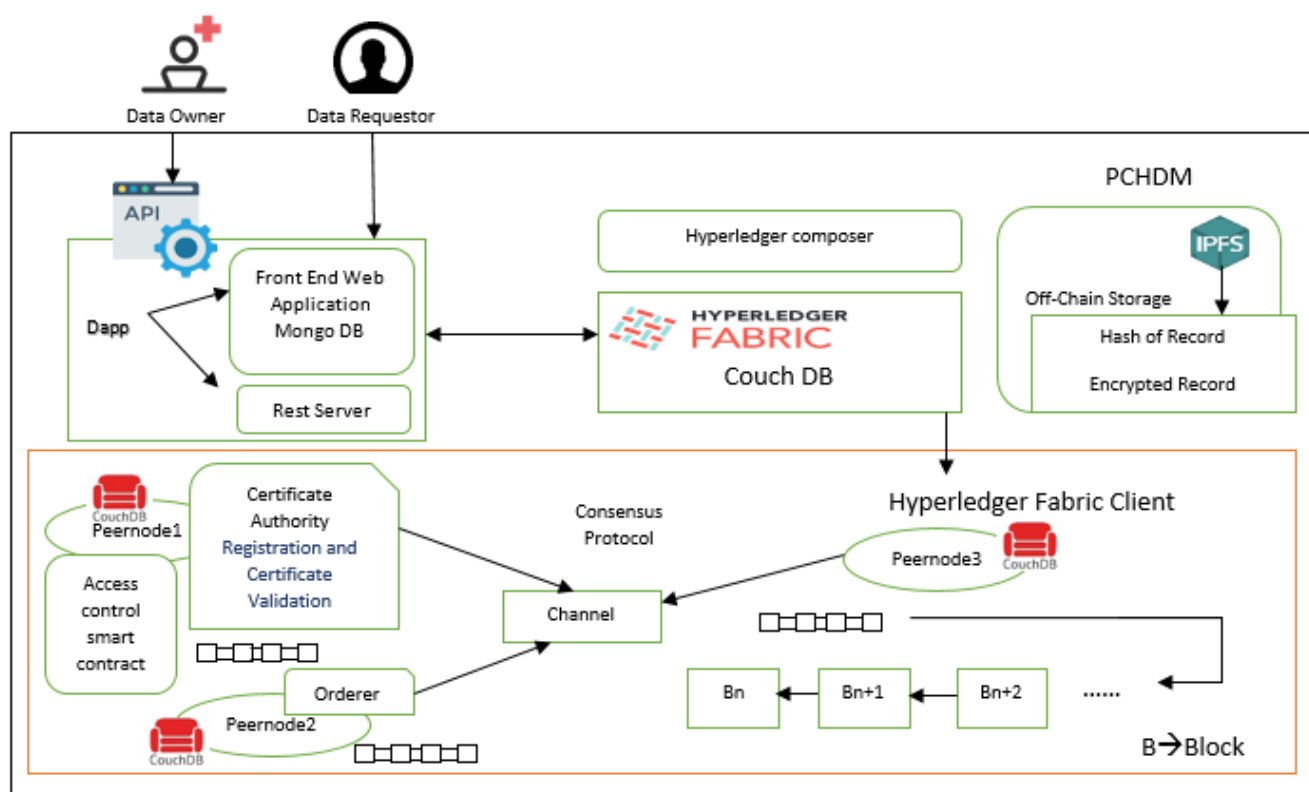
Data Owner
Data Requestor

PCHDM

API

Dapp

Front End Web Application Mongo DB

Rest Server

Hyperledger composer

HYPERLEDGER FABRIC
Couch DB

IPFS
Off-Chain Storage
Hash of Record
Encrypted Record

Hyperledger Fabric Client

CouchDB
Peernode1

Certificate Authority Registration and Certificate Validation

Access control smart contract

Consensus Protocol

Channel

Peernode3
CouchDB

Orderer

Peernode2
CouchDB

Bn
Bn+1
Bn+2
......

B→Block